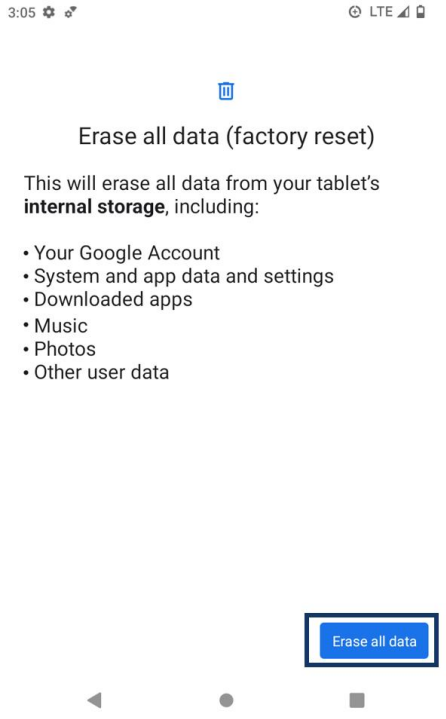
3:05 LTE

Erase all data (factory reset)

This will erase all data from your tablet's **internal storage**, including:

• Your Google Account
• System and app data and settings
• Downloaded apps
• Music
• Photos
• Other user data

Erase all data